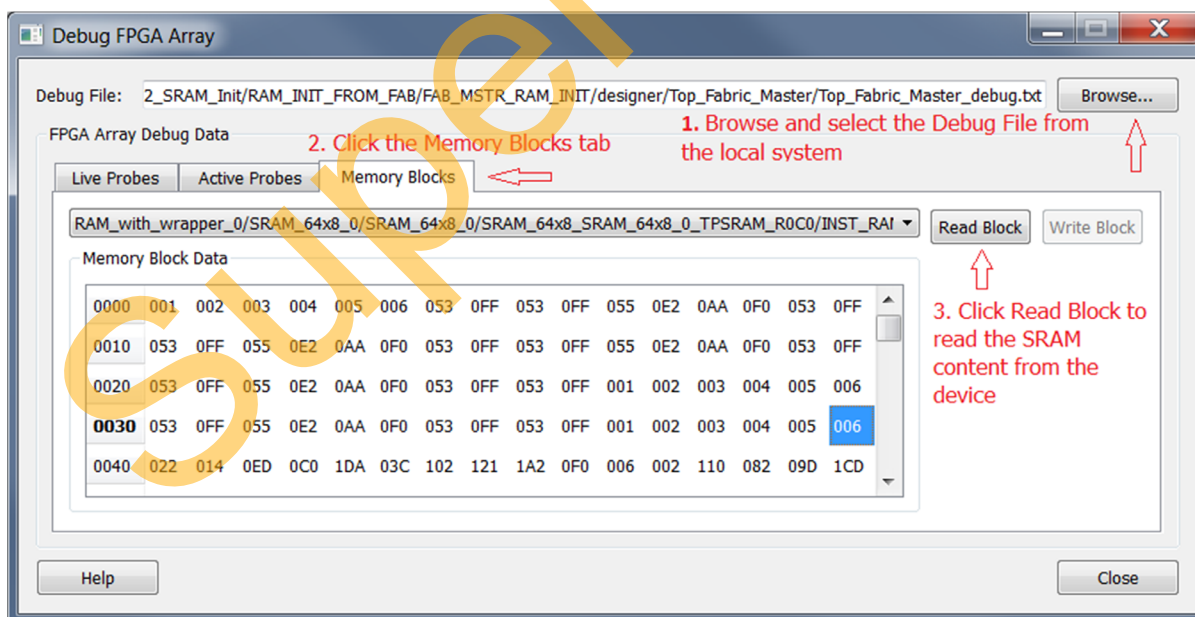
Debug FPGA Array

Debug File: 2_SRAM_Init/RAM_INIT_FROM_FAB/FAB_MSTR_RAM_INIT/designer/Top_Fabric_Master/Top_Fabric_Master_debug.txt

Browse...

FPGA Array Debug Data

2. Click the Memory Blocks tab

1. Browse and select the Debug File from the local system

Live Probes | Active Probes | Memory Blocks

RAM_with_wrapper_0/SRAM_64x8_0/SRAM_64x8_0/SRAM_64x8_SRAM_64x8_0_TPSRAM_R0C0/INST_RAI

Read Block

Write Block

Memory Block Data

| 0000 | 001 | 002 | 003 | 004 | 005 | 006 | 053 | 0FF | 053 | 0FF | 055 | 0E2 | 0AA | 0F0 | 053 | 0FF |
|---|---|---|---|---|---|---|---|---|---|---|---|---|---|---|---|---|
| 0010 | 053 | 0FF | 055 | 0E2 | 0AA | 0F0 | 053 | 0FF | 053 | 0FF | 055 | 0E2 | 0AA | 0F0 | 053 | 0FF |
| 0020 | 053 | 0FF | 055 | 0E2 | 0AA | 0F0 | 053 | 0FF | 053 | 0FF | 001 | 002 | 003 | 004 | 005 | 006 |
| 0030 | 053 | 0FF | 055 | 0E2 | 0AA | 0F0 | 053 | 0FF | 053 | 0FF | 001 | 002 | 003 | 004 | 005 | 006 |
| 0040 | 022 | 014 | 0ED | 0C0 | 1DA | 03C | 102 | 121 | 1A2 | 0F0 | 006 | 002 | 110 | 082 | 09D | 1CD |

3. Click Read Block to read the SRAM content from the device

Help

Close

Super